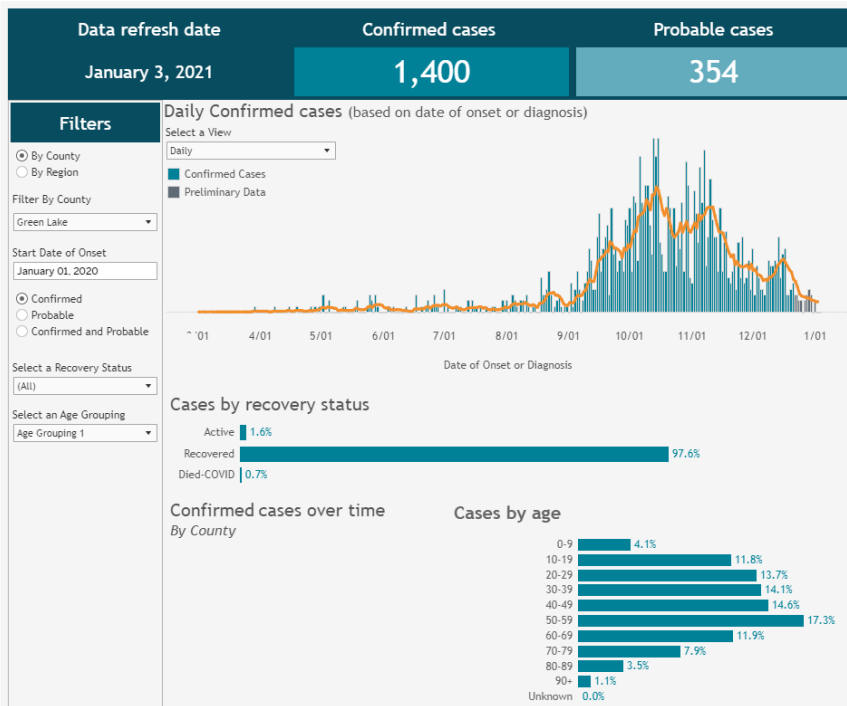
Data refresh date
January 3, 2021

Confirmed cases
1,400

Probable cases
354

Filters

By County
By Region

Filter By County
Green Lake

Start Date of Onset
January 01, 2020

Confirmed
Probable
Confirmed and Probable

Select a Recovery Status
(All)

Select an Age Grouping
Age Grouping 1

Daily Confirmed cases (based on date of onset or diagnosis)

Select a View
Daily

Confirmed Cases
Preliminary Data

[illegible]01 4/01 5/01 6/01 7/01 8/01 9/01 10/01 11/01 12/01 1/01

Date of Onset or Diagnosis

Cases by recovery status

| | |
|---|---|
| Active | 1.6% |
| Recovered | 97.6% |
| Died-COVID | 0.7% |

Confirmed cases over time
By County

Cases by age

| | |
|---|---|
| 0-9 | 4.1% |
| 10-19 | 11.8% |
| 20-29 | 13.7% |
| 30-39 | 14.1% |
| 40-49 | 14.6% |
| 50-59 | 17.3% |
| 60-69 | 11.9% |
| 70-79 | 7.9% |
| 80-89 | 3.5% |
| 90+ | 1.1% |
| Unknown | 0.0% |